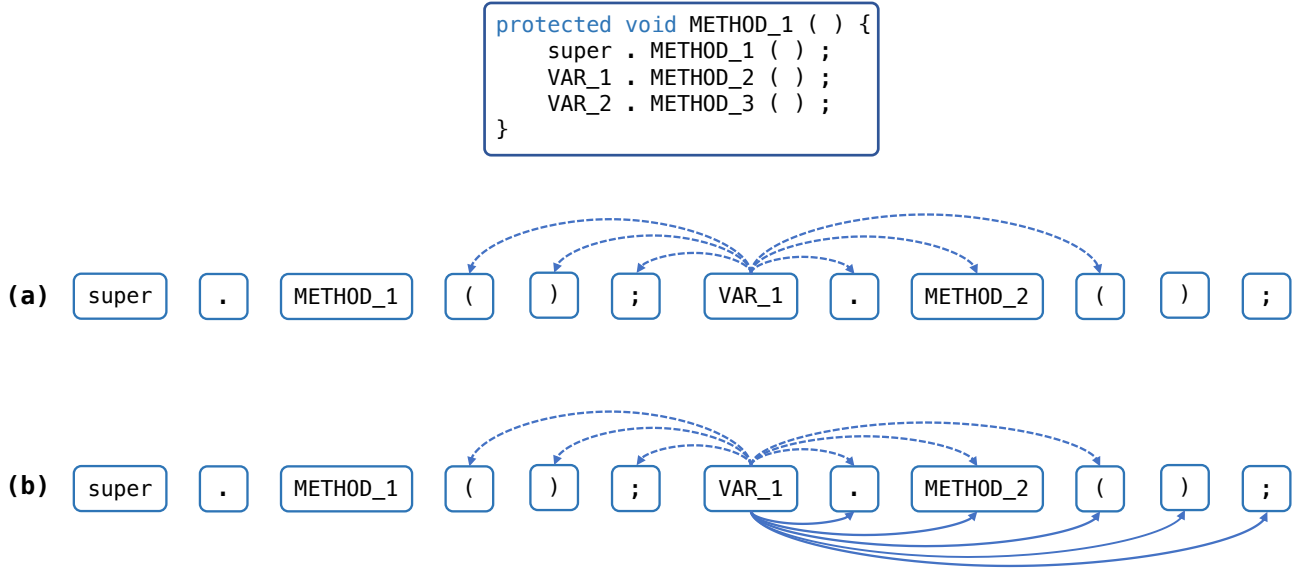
protected void METHOD_1 ( ) {
    super . METHOD_1 ( ) ;
    VAR_1 . METHOD_2 ( ) ;
    VAR_2 . METHOD_3 ( ) ;
}

(a) super . METHOD_1 ( ) ; VAR_1 . METHOD_2 ( ) ;

(b) super . METHOD_1 ( ) ; VAR_1 . METHOD_2 ( ) ;